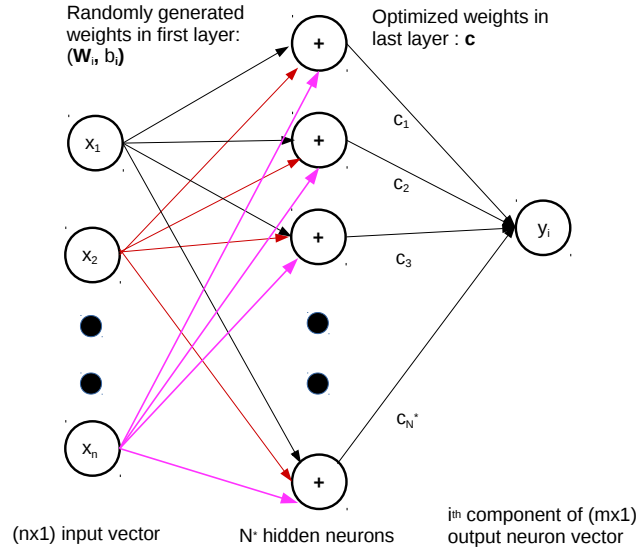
Randomly generated weights in first layer: ($\mathbf{W}_i$, $b_i$)

Optimized weights in last layer : **c**

+

+

+

+

$x_1$

$x_2$

$x_n$

$c_1$

$c_2$

$c_3$

$c_{N^*}$

$y_i$

(nx1) input vector

$N^*$ hidden neurons

$i^{th}$ component of (mx1) output neuron vector